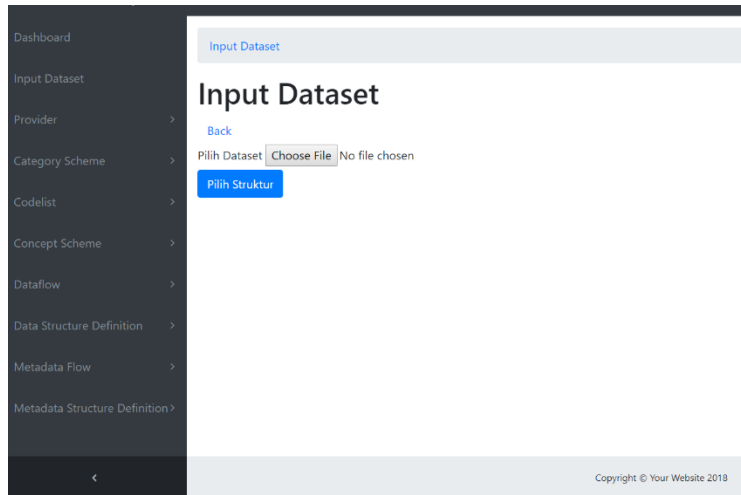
Dashboard
Input Dataset
Provider >
Category Scheme >
Codelist >
Concept Scheme >
Dataflow >
Data Structure Definition >
Metadata Flow >
Metadata Structure Definition >
<

Input Dataset

Input Dataset

Back

Pilih Dataset Choose File No file chosen

Pilih Struktur

Copyright © Your Website 2018